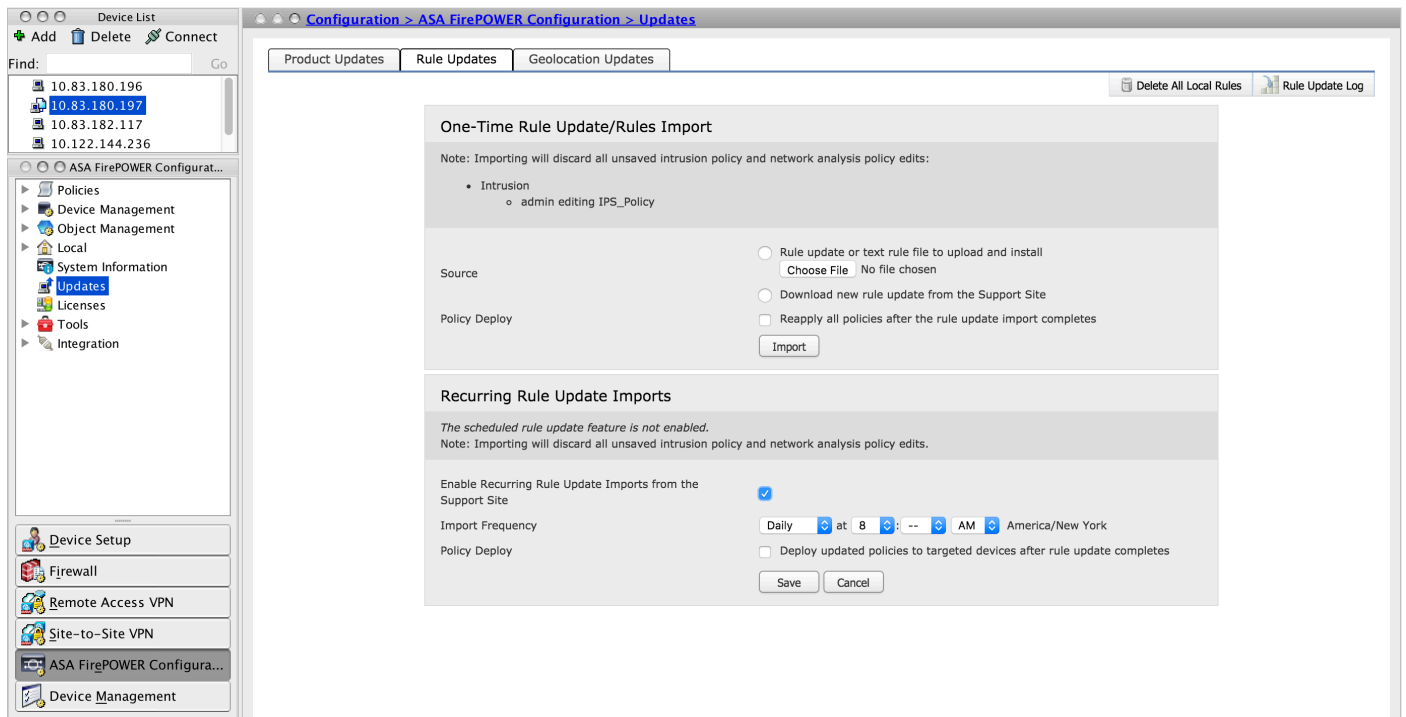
Device List
Add Delete Connect
Find: Go
10.83.180.196
10.83.180.197
10.83.182.117
10.122.144.236

ASA FirePOWER Configurat...
Policies
Device Management
Object Management
Local
System Information
Updates
Licenses
Tools
Integration

Device Setup
Firewall
Remote Access VPN
Site-to-Site VPN
ASA FirePOWER Configura...
Device Management

Configuration > ASA FirePOWER Configuration > Updates

Product Updates | Rule Updates | Geolocation Updates

Delete All Local Rules | Rule Update Log

One-Time Rule Update/Rules Import

Note: Importing will discard all unsaved intrusion policy and network analysis policy edits:

- Intrusion
  - admin editing IPS_Policy

Source
Rule update or text rule file to upload and install
Choose File No file chosen
Download new rule update from the Support Site
Policy Deploy
Reapply all policies after the rule update import completes
Import

Recurring Rule Update Imports

The scheduled rule update feature is not enabled.
Note: Importing will discard all unsaved intrusion policy and network analysis policy edits.

Enable Recurring Rule Update Imports from the Support Site
Import Frequency
Daily at 8 : -- AM America/New York
Policy Deploy
Deploy updated policies to targeted devices after rule update completes
Save Cancel